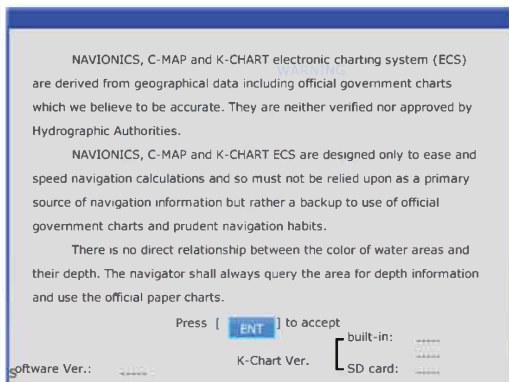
NAVIONICS, C-MAP and K-CHART electronic charting system (ECS) are derived from geographical data including official government charts which we believe to be accurate. They are neither verified nor approved by Hydrographic Authorities.

NAVIONICS, C-MAP and K-CHART ECS are designed only to ease and speed navigation calculations and so must not be relied upon as a primary source of navigation information but rather a backup to use of official government charts and prudent navigation habits.

There is no direct relationship between the color of water areas and their depth. The navigator shall always query the area for depth information and use the official paper charts.

Press [ ENT ] to accept

Software Ver.: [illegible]

K-Chart Ver.

built-in: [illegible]

SD card: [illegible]